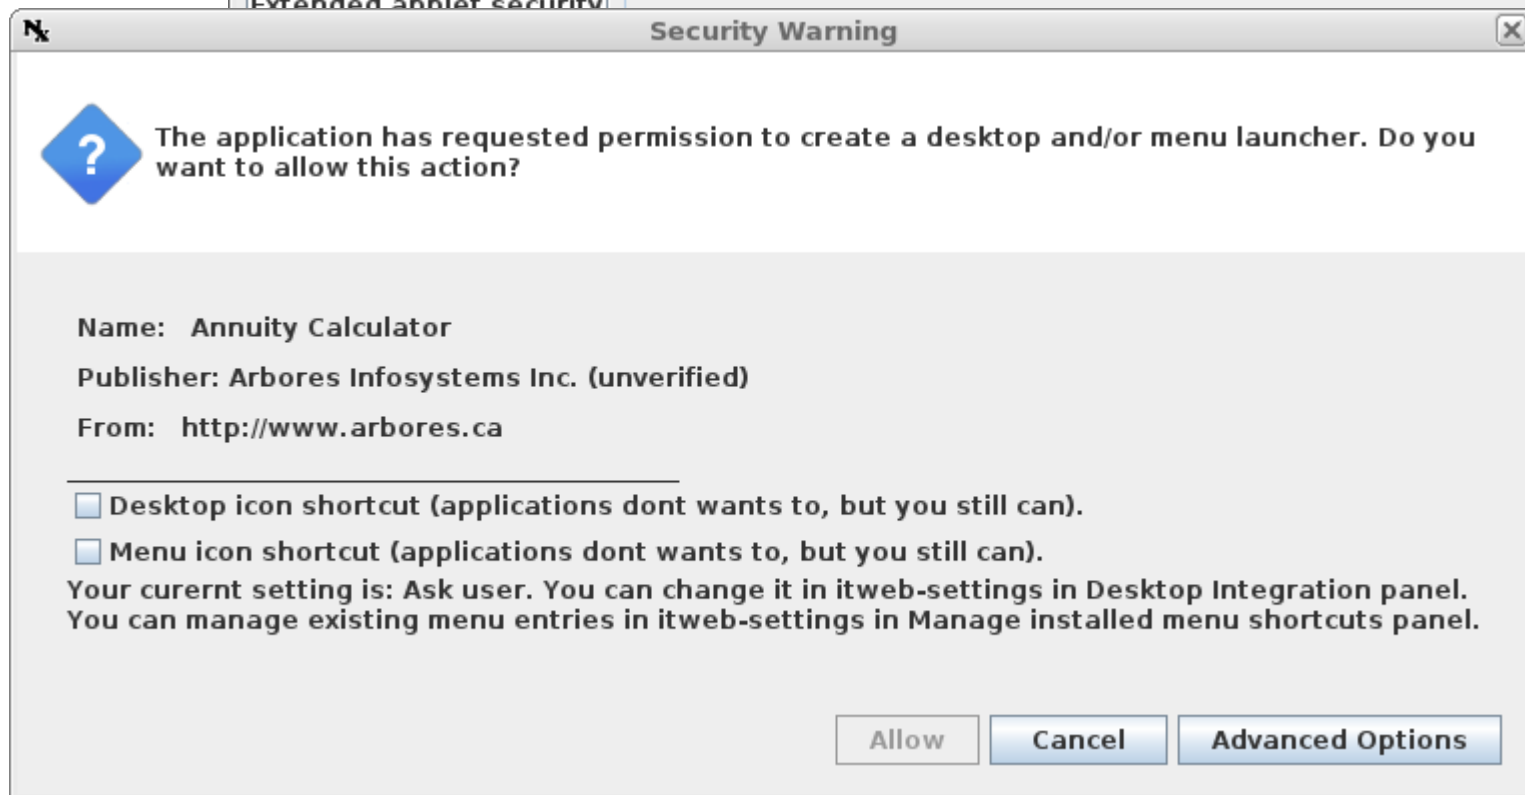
Extended applet security

Security Warning

The application has requested permission to create a desktop and/or menu launcher. Do you want to allow this action?

Name: Annuity Calculator

Publisher: Arbores Infosystems Inc. (unverified)

From: http://www.arbores.ca

Desktop icon shortcut (applications dont wants to, but you still can).

Menu icon shortcut (applications dont wants to, but you still can).

Your curernt setting is: Ask user. You can change it in itweb-settings in Desktop Integration panel. You can manage existing menu entries in itweb-settings in Manage installed menu shortcuts panel.

Allow Cancel Advanced Options